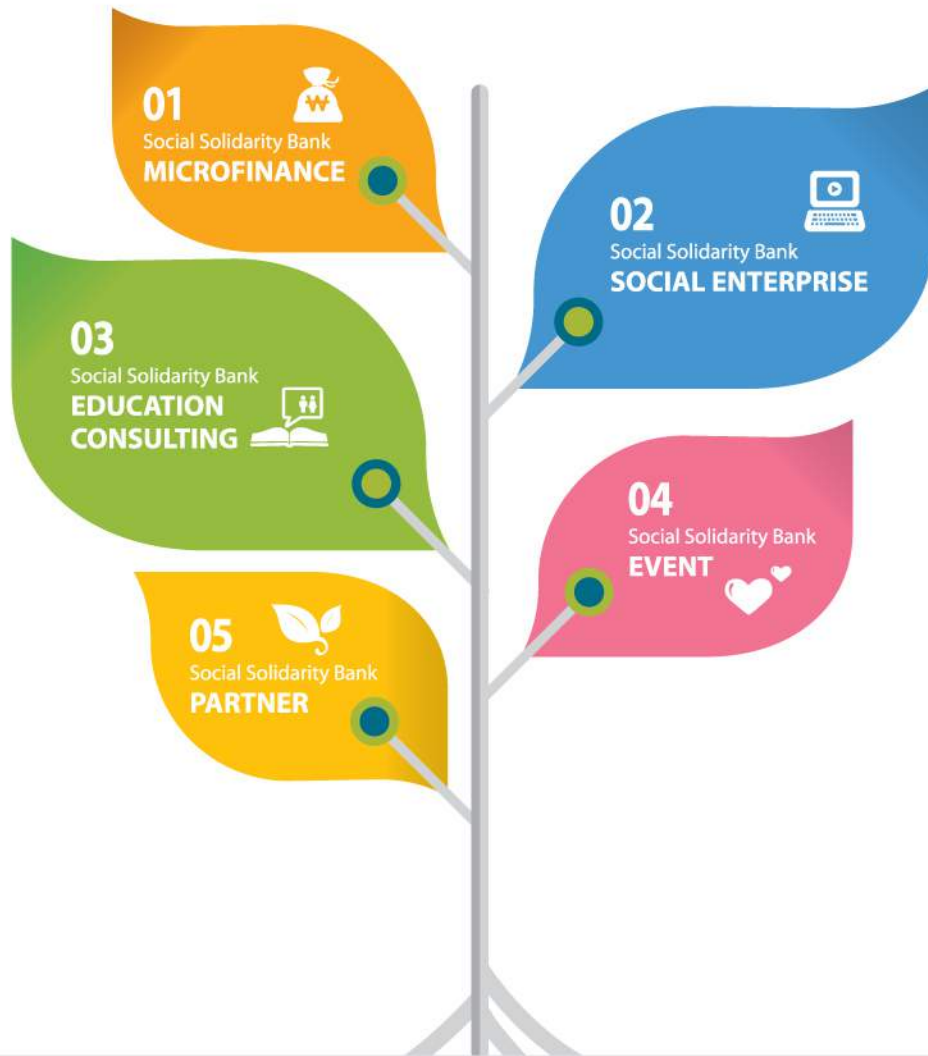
01
₩
Social Solidarity Bank
MICROFINANCE

02
Social Solidarity Bank
SOCIAL ENTERPRISE

03
Social Solidarity Bank
EDUCATION
CONSULTING

04
Social Solidarity Bank
EVENT

05
Social Solidarity Bank
PARTNER